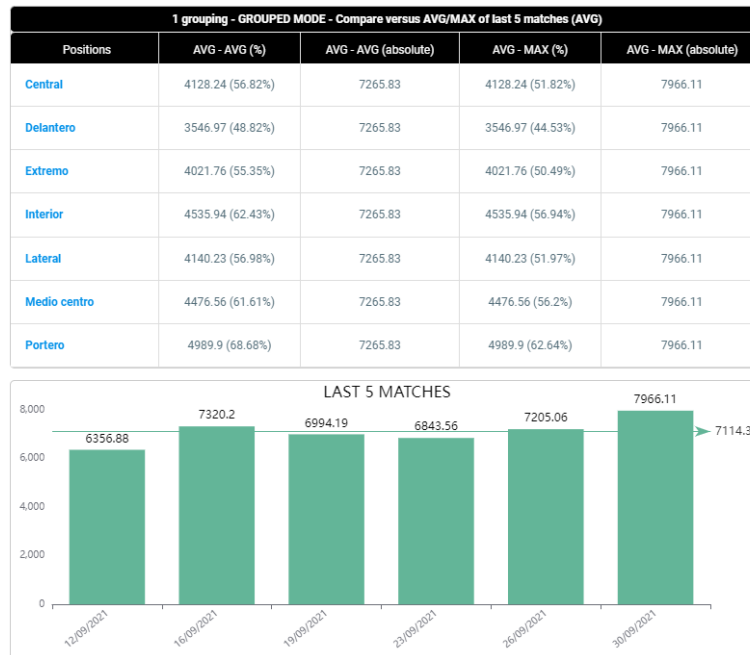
1 grouping - GROUPED MODE - Compare versus AVG/MAX of last 5 matches (AVG)

| Positions | AVG - AVG (%) | AVG - AVG (absolute) | AVG - MAX (%) | AVG - MAX (absolute) |
|---|---|---|---|---|
| Central | 4128.24 (56.82%) | 7265.83 | 4128.24 (51.82%) | 7966.11 |
| Delantero | 3546.97 (48.82%) | 7265.83 | 3546.97 (44.53%) | 7966.11 |
| Extremo | 4021.76 (55.35%) | 7265.83 | 4021.76 (50.49%) | 7966.11 |
| Interior | 4535.94 (62.43%) | 7265.83 | 4535.94 (56.94%) | 7966.11 |
| Lateral | 4140.23 (56.98%) | 7265.83 | 4140.23 (51.97%) | 7966.11 |
| Medio centro | 4476.56 (61.61%) | 7265.83 | 4476.56 (56.2%) | 7966.11 |
| Portero | 4989.9 (68.68%) | 7265.83 | 4989.9 (62.64%) | 7966.11 |

LAST 5 MATCHES

8,000
6,000
4,000
2,000
0

6356.88
7320.2
6994.19
6843.56
7205.06
7966.11
7114.3

12/09/2021
16/09/2021
19/09/2021
23/09/2021
26/09/2021
30/09/2021